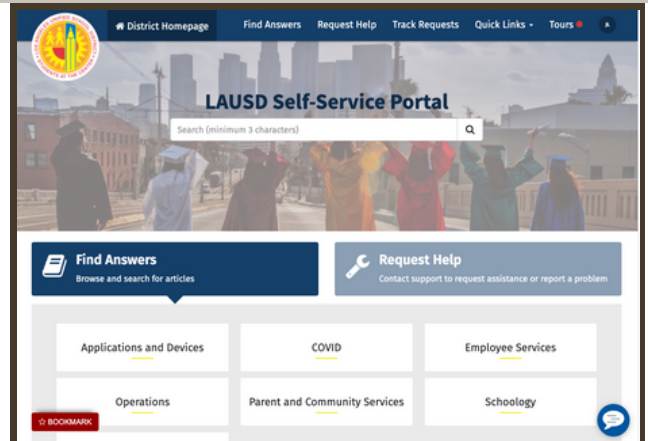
District Homepage
Find Answers
Request Help
Track Requests
Quick Links
Tours
A

LAUSD Self-Service Portal

Search (minimum 3 characters)

Find Answers
Browse and search for articles

Request Help
Contact support to request assistance or report a problem

Applications and Devices
COVID
Employee Services
Operations
Parent and Community Services
Schoology

BOOKMARK